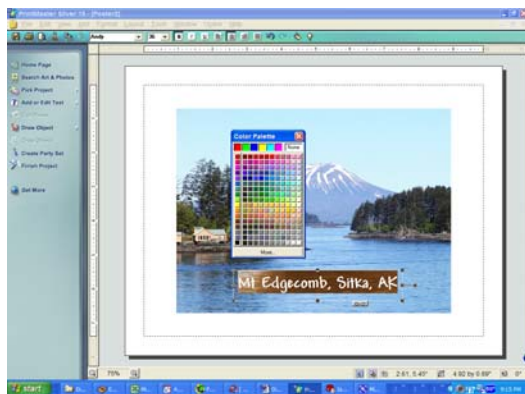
PrintMaster Silver 18 - [Poster2]

File Edit View Art Format Layout Tools Window Tables Help

Andy

Home Page

Search Art & Photos

Pick Project

Add or Edit Text

Draw Object

Create Party Set

Finish Project

Get More

Color Palette

None

More...

Mt Edgecomb, Sitka, AK

75%

2.61, 5.45"

4.92 by 0.69"

start